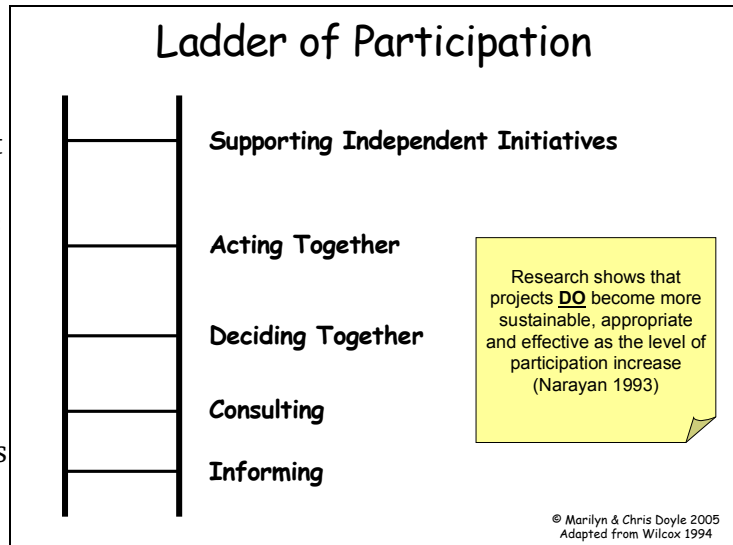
Ladder of Participation

Supporting Independent Initiatives

Acting Together

Deciding Together

Consulting

Informing

Research shows that projects **DO** become more sustainable, appropriate and effective as the level of participation increase (Narayan 1993)

© Marilyn & Chris Doyle 2005
Adapted from Wilcox 1994